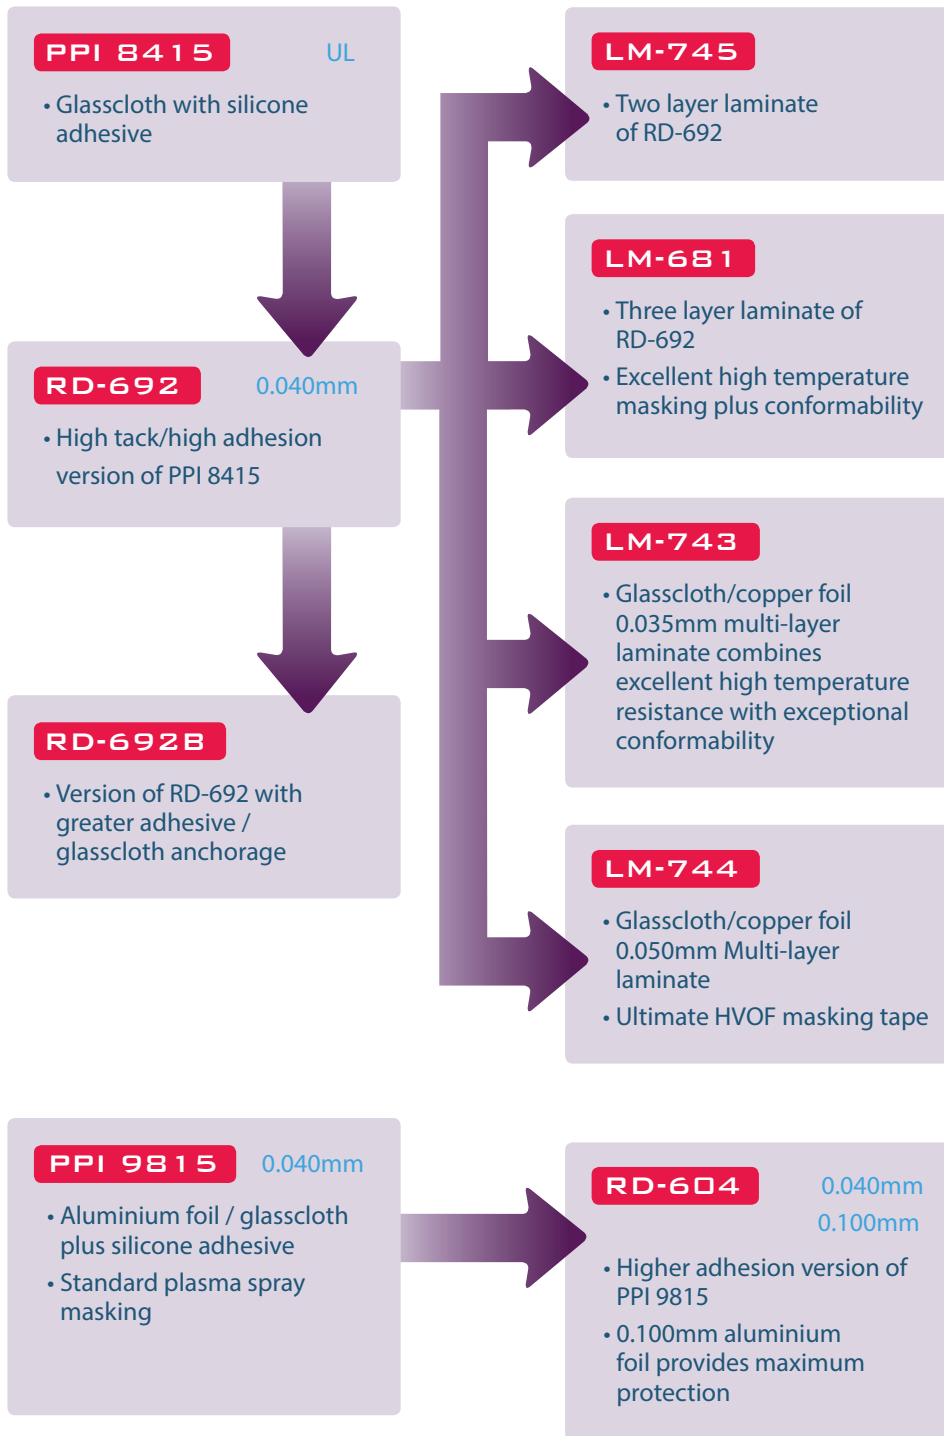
PPI 8415 UL

• Glasscloth with silicone adhesive

LM-745

• Two layer laminate of RD-692

LM-681

• Three layer laminate of RD-692

• Excellent high temperature masking plus conformability

RD-692 0.040mm

• High tack/high adhesion version of PPI 8415

LM-743

• Glasscloth/copper foil 0.035mm multi-layer laminate combines excellent high temperature resistance with exceptional conformability

RD-692B

• Version of RD-692 with greater adhesive / glasscloth anchorage

LM-744

• Glasscloth/copper foil 0.050mm Multi-layer laminate

• Ultimate HVOF masking tape

PPI 9815 0.040mm

• Aluminium foil / glasscloth plus silicone adhesive

• Standard plasma spray masking

RD-604 0.040mm 0.100mm

• Higher adhesion version of PPI 9815

• 0.100mm aluminium foil provides maximum protection